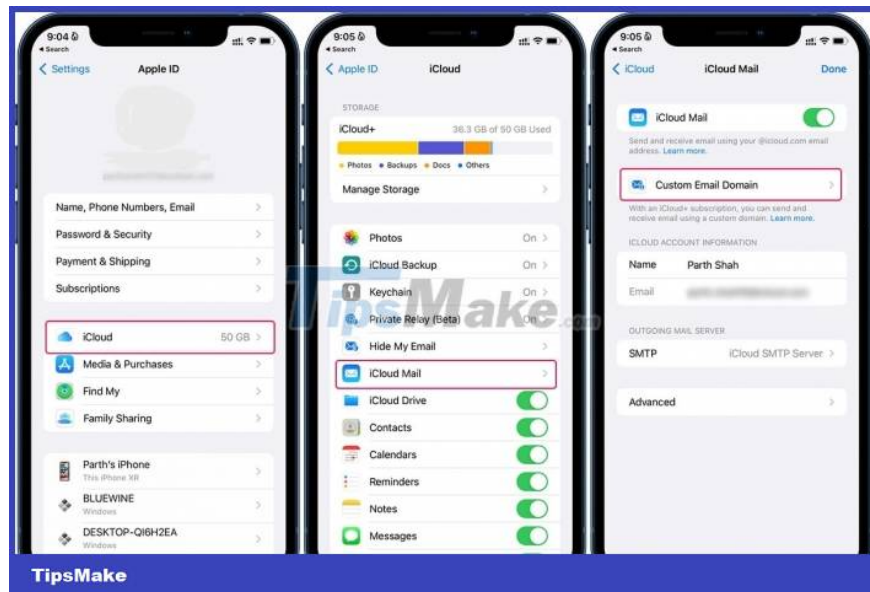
9:04
◂ Search
< Settings
Apple ID

Name, Phone Numbers, Email
Password & Security
Payment & Shipping
Subscriptions

iCloud 50 GB
Media & Purchases
Find My
Family Sharing

Parth's iPhone
This iPhone XR
BLUEWINE
Windows
DESKTOP-QI6H2EA
Windows

9:05
◂ Search
< Apple ID
iCloud

STORAGE
iCloud+ 36.3 GB of 50 GB Used
• Photos • Backups • Docs • Others
Manage Storage

Photos On
iCloud Backup On
Keychain On
Private Relay (Beta) On
Hide My Email
iCloud Mail
iCloud Drive
Contacts
Calendars
Reminders
Notes
Messages

TipsMake.com

9:05
◂ Search
< iCloud
iCloud Mail
Done

iCloud Mail
Send and receive email using your @icloud.com email address. Learn more.

Custom Email Domain
With an iCloud+ subscription, you can send and receive email using a custom domain. Learn more.

ICLOUD ACCOUNT INFORMATION
Name Parth Shah
Email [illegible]

OUTGOING MAIL SERVER
SMTP iCloud SMTP Server

Advanced

TipsMake